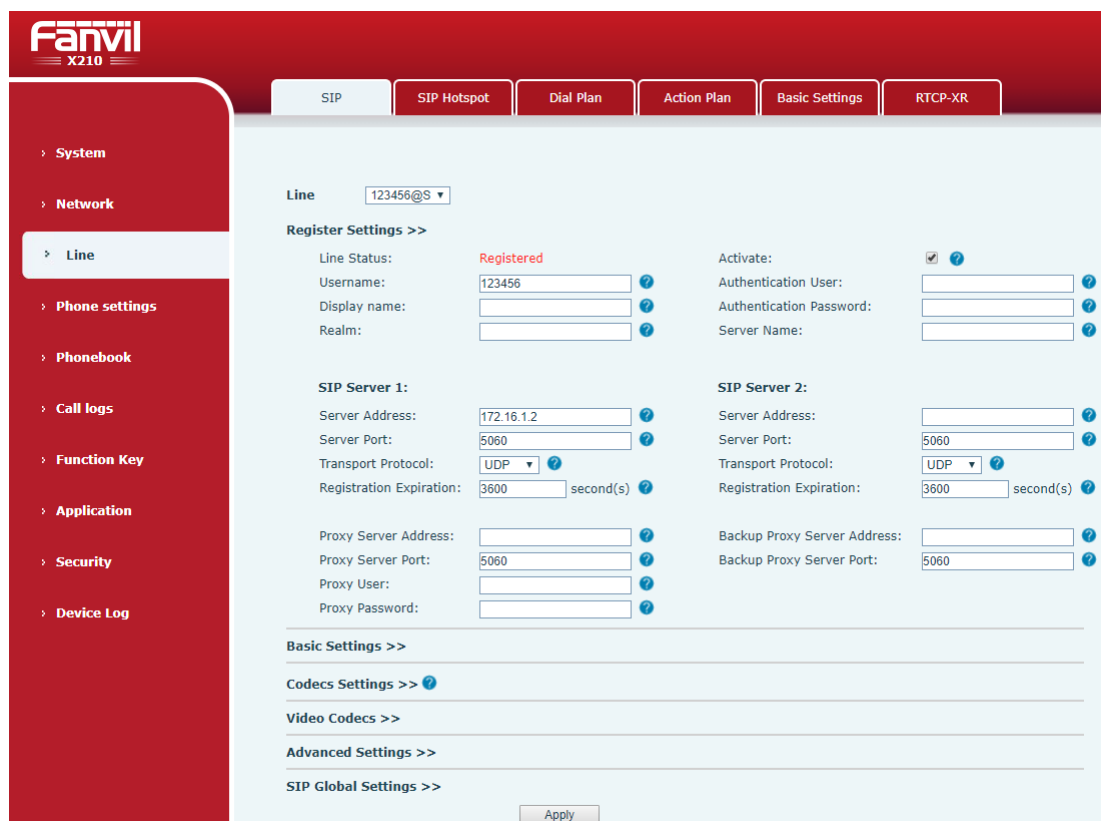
Fanvil
X210

SIP | SIP Hotspot | Dial Plan | Action Plan | Basic Settings | RTCP-XR

› System
› Network
› Line
› Phone settings
› Phonebook
› Call logs
› Function Key
› Application
› Security
› Device Log

Line 123456@S

Register Settings >>

Line Status: Registered
Username: 123456
Display name:
Realm:

Activate:
Authentication User:
Authentication Password:
Server Name:

SIP Server 1:
Server Address: 172.16.1.2
Server Port: 5060
Transport Protocol: UDP
Registration Expiration: 3600 second(s)

SIP Server 2:
Server Address:
Server Port: 5060
Transport Protocol: UDP
Registration Expiration: 3600 second(s)

Proxy Server Address:
Proxy Server Port: 5060
Proxy User:
Proxy Password:

Backup Proxy Server Address:
Backup Proxy Server Port: 5060

Basic Settings >>
Codecs Settings >>
Video Codecs >>
Advanced Settings >>
SIP Global Settings >>

Apply